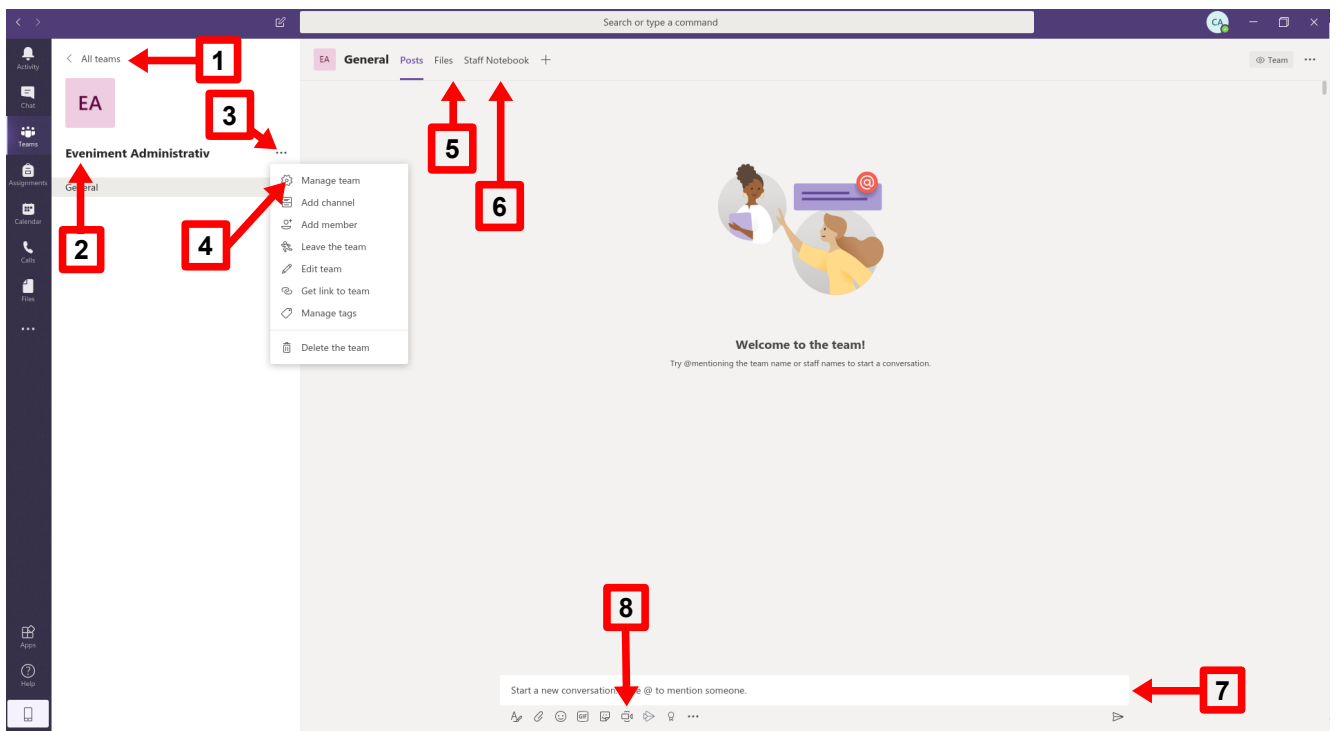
Search or type a command

CA

Activity
Chat
Teams
Assignments
Calendar
Calls
Files
...
Apps
Help

All teams
1
EA
3
Eveniment Administrativ
...
General
2
Manage team
Add channel
Add member
Leave the team
Edit team
Get link to team
Manage tags
Delete the team
4

EA General Posts Files Staff Notebook +
Team ...
5
6

Welcome to the team!
Try @mentioning the team name or staff names to start a conversation.

8
Start a new conversation. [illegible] @ to mention someone.
7